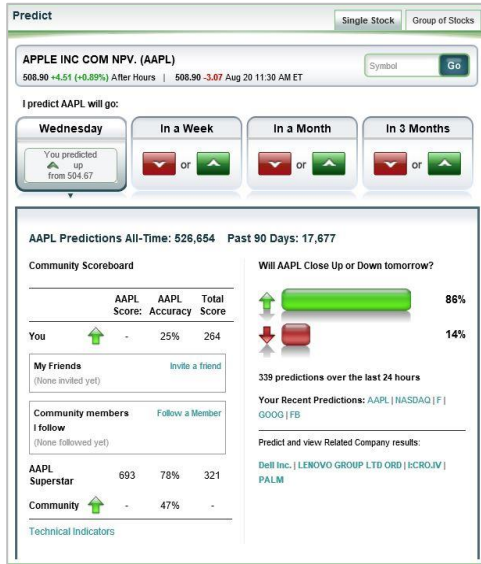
Predict

Single Stock | Group of Stocks

APPLE INC COM NPV. (AAPL)

508.90 +4.51 (+0.89%) After Hours | 508.90 -3.07 Aug 20 11:30 AM ET

Symbol | Go

I predict AAPL will go:

Wednesday
You predicted up from 504.67

In a Week
or

In a Month
or

In 3 Months
or

AAPL Predictions All-Time: 526,654 Past 90 Days: 17,677

Community Scoreboard

| | AAPL Score: | AAPL Accuracy | Total Score |
|---|---|---|---|
| You | - | 25% | 264 |

My Friends
(None invited yet)
Invite a friend

Community members I follow
(None followed yet)
Follow a Member

| | | | |
|---|---|---|---|
| AAPL Superstar | 693 | 78% | 321 |
| Community | - | 47% | - |

Technical Indicators

Will AAPL Close Up or Down tomorrow?

86%

14%

339 predictions over the last 24 hours

Your Recent Predictions: AAPL | NASDAQ | F | GOOG | FB

Predict and view Related Company results:

Dell Inc. | LENOVO GROUP LTD ORD | ECRO.JV | PALM